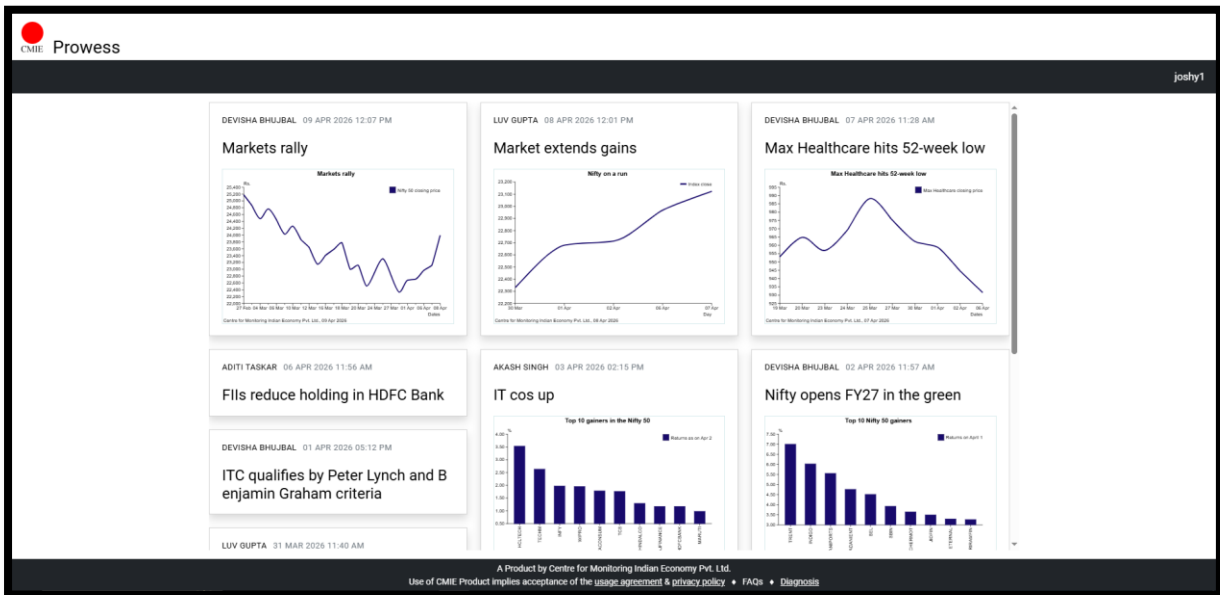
CMIE Prowess

joshy1

DEVISHA BHUJBAL 09 APR 2026 12:07 PM

Markets rally

Markets rally

Nifty 50 closing price

Centre for Monitoring Indian Economy Pvt. Ltd., 09 Apr 2026

LUV GUPTA 08 APR 2026 12:01 PM

Market extends gains

Nifty on a run

Index close

Centre for Monitoring Indian Economy Pvt. Ltd., 08 Apr 2026

DEVISHA BHUJBAL 07 APR 2026 11:28 AM

Max Healthcare hits 52-week low

Max Healthcare hits 52-week low

Max Healthcare closing price

Centre for Monitoring Indian Economy Pvt. Ltd., 07 Apr 2026

ADITI TASKAR 06 APR 2026 11:56 AM

FIIs reduce holding in HDFC Bank

AKASH SINGH 03 APR 2026 02:15 PM

IT cos up

Top 10 gainers in the Nifty 50

Returns as on Apr 2

DEVISHA BHUJBAL 02 APR 2026 11:57 AM

Nifty opens FY27 in the green

Top 10 Nifty 50 gainers

Returns as on April 1

DEVISHA BHUJBAL 01 APR 2026 05:12 PM

ITC qualifies by Peter Lynch and B enjamin Graham criteria

LUV GUPTA 31 MAR 2026 11:40 AM

A Product by Centre for Monitoring Indian Economy Pvt. Ltd.
Use of CMIE Product implies acceptance of the usage agreement & privacy policy ♦ FAQs ♦ Diagnosis